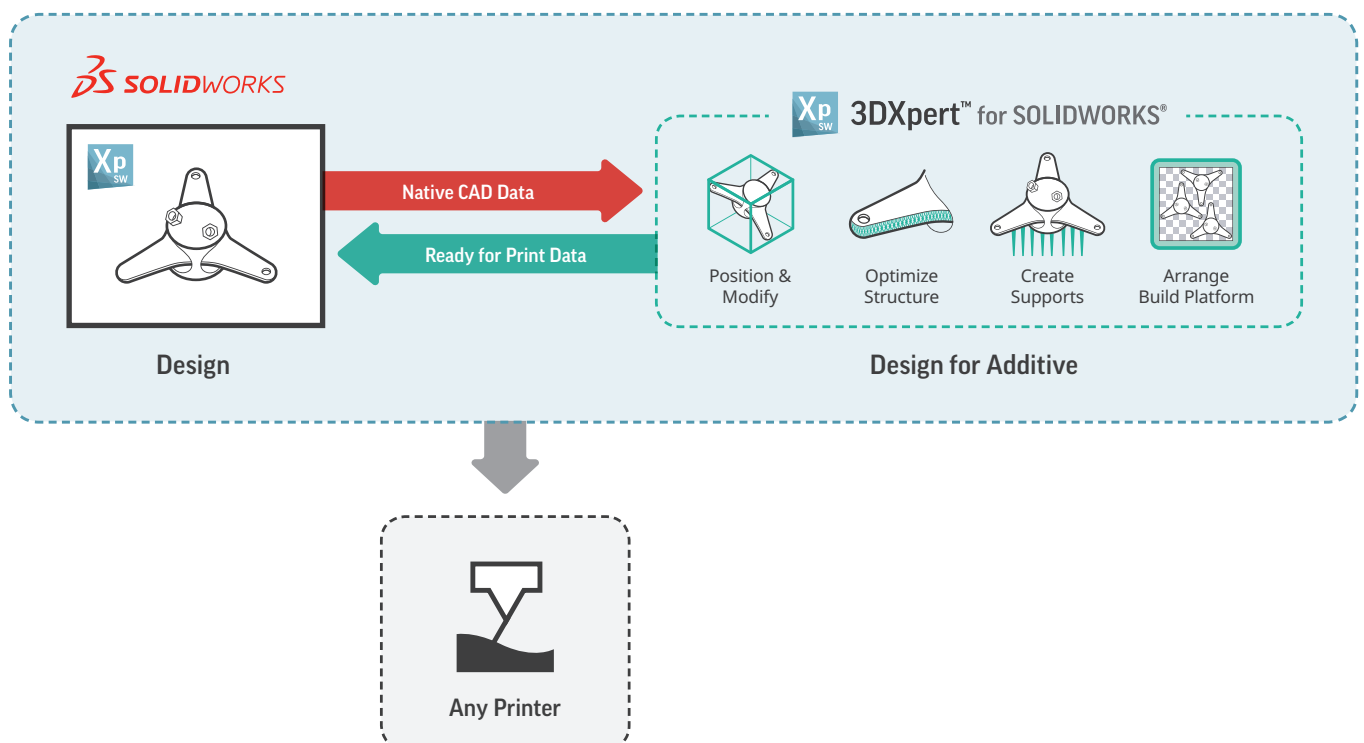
3DS SOLIDWORKS

Xp SW

Native CAD Data

Ready for Print Data

Design

Xp SW 3DXpert™ for SOLIDWORKS®

Position & Modify

Optimize Structure

Create Supports

Arrange Build Platform

Design for Additive

Any Printer